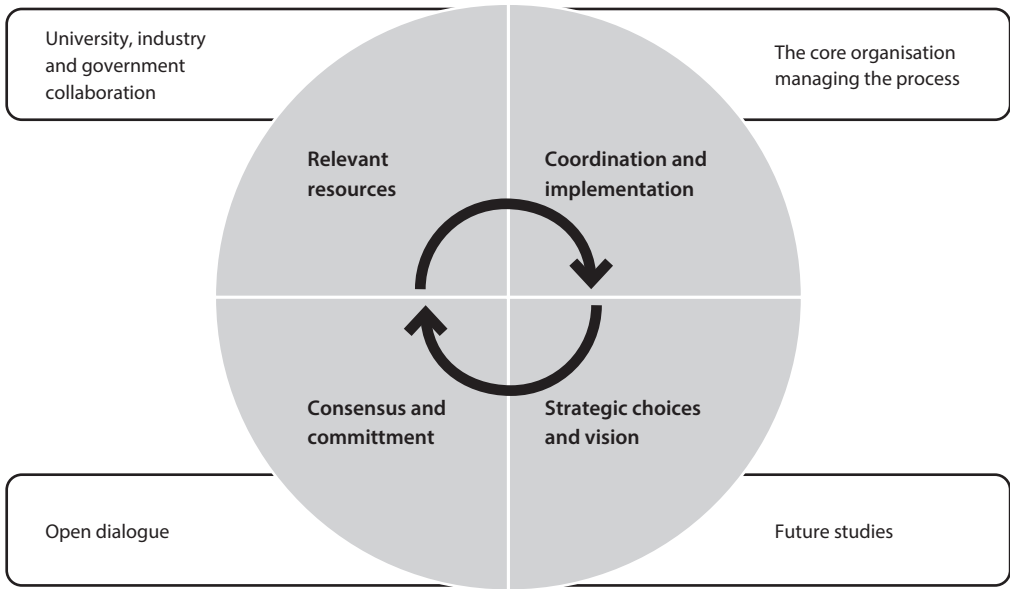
University, industry and government collaboration

The core organisation managing the process

Relevant resources

Coordination and implementation

Consensus and committment

Strategic choices and vision

Open dialogue

Future studies